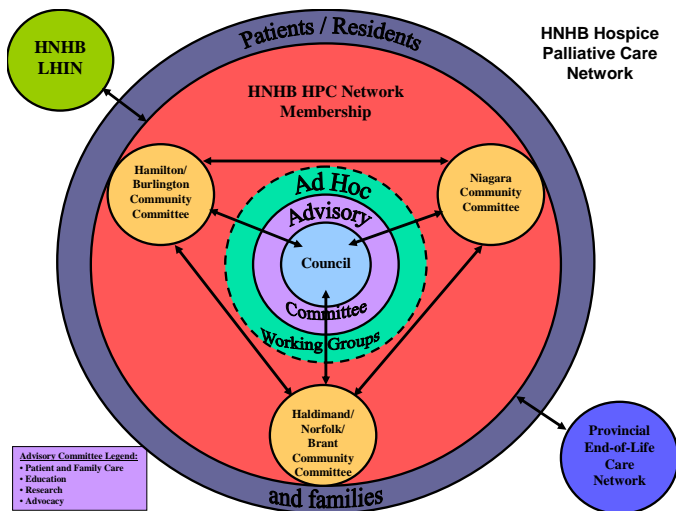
HNHB LHIN

Patients / Residents

HNHB Hospice Palliative Care Network

HNHB HPC Network Membership

Hamilton/ Burlington Community Committee

Ad Hoc

Niagara Community Committee

Advisory

Council

Committee

Working Groups

Haldimand/ Norfolk/ Brant Community Committee

Provincial End-of-Life Care Network

Advisory Committee Legend:
• Patient and Family Care
• Education
• Research
• Advocacy

and families